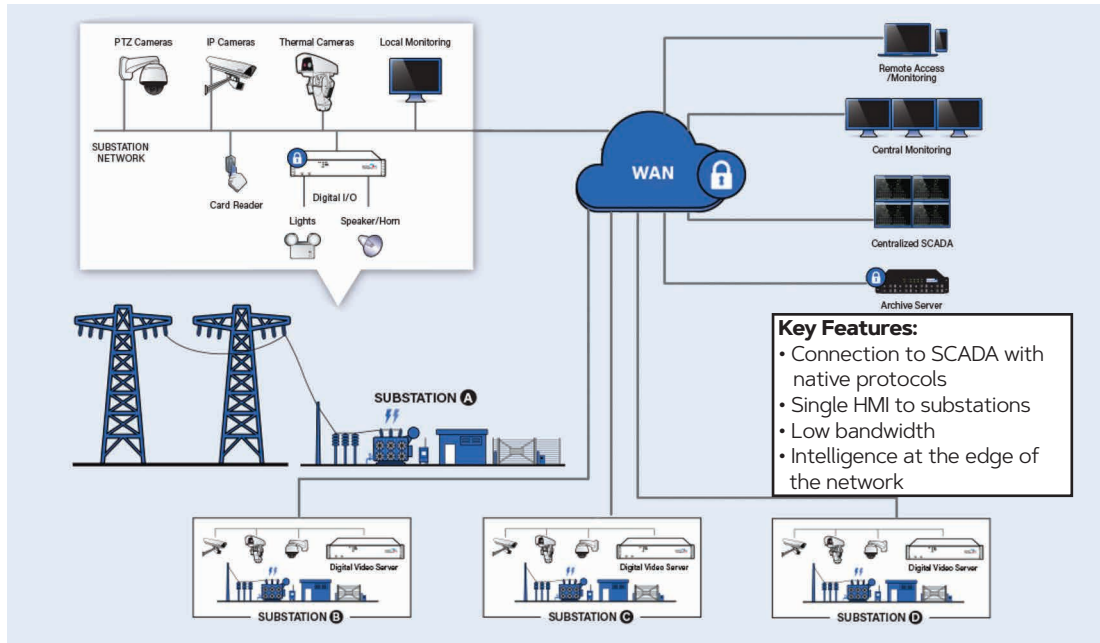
PTZ Cameras
IP Cameras
Thermal Cameras
Local Monitoring
SUBSTATION NETWORK
Card Reader
Digital I/O
Lights
Speaker/Horn
WAN
Remote Access /Monitoring
Central Monitoring
Centralized SCADA
Archive Server
SUBSTATION A

Key Features:
• Connection to SCADA with native protocols
• Single HMI to substations
• Low bandwidth
• Intelligence at the edge of the network

Digital Video Server
SUBSTATION B
Digital Video Server
SUBSTATION C
Digital Video Server
SUBSTATION D